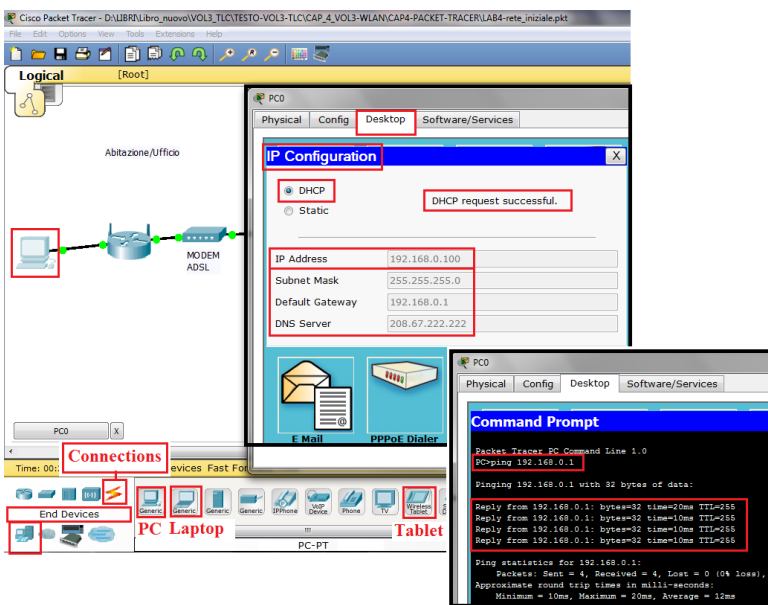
Cisco Packet Tracer - D:\LIBRI\Libro_nuovo\VOL3_TLC\TESTO-VOL3-TLC\CAP_4_VOL3-WLAN\CAP4-PACKET-TRACER\LAB4-rete_iniziale.pkt

File Edit Options View Tools Extensions Help

Logical [Root]

Abitazione/Ufficio

MODEM ADSL

PC0 X

Time: 00: Connections evices Fast Fo

End Devices

Generic Generic Generic Generic IPPhone VoIP Device Phone TV Wireless Tablet

PC Laptop Tablet

PC-PT

PC0

Physical Config Desktop Software/Services

IP Configuration X

DHCP

Static

DHCP request successful.

| IP Address | 192.168.0.100 |
|---|---|
| Subnet Mask | 255.255.255.0 |
| Default Gateway | 192.168.0.1 |
| DNS Server | 208.67.222.222 |

E Mail PPPoE Dialer

PC0

Physical Config Desktop Software/Services

Command Prompt

Packet Tracer PC Command Line 1.0
PC>ping 192.168.0.1

Pinging 192.168.0.1 with 32 bytes of data:

Reply from 192.168.0.1: bytes=32 time=20ms TTL=255
Reply from 192.168.0.1: bytes=32 time=10ms TTL=255
Reply from 192.168.0.1: bytes=32 time=10ms TTL=255
Reply from 192.168.0.1: bytes=32 time=10ms TTL=255

Ping statistics for 192.168.0.1:
Packets: Sent = 4, Received = 4, Lost = 0 (0% loss),
Approximate round trip times in milli-seconds:
Minimum = 10ms, Maximum = 20ms, Average = 12ms